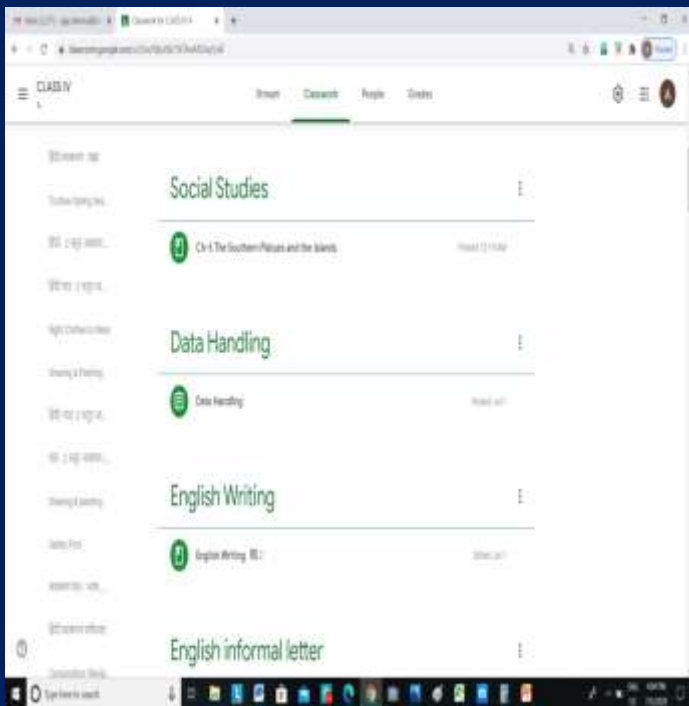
CLASS IV

Stream Classwork People Grades

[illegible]

Social Studies

Ch 4 The Southern Plateaus and the Islands

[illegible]

Data Handling

Data Handling

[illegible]

English Writing

English Writing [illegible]

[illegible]

English informal letter

Type here to search